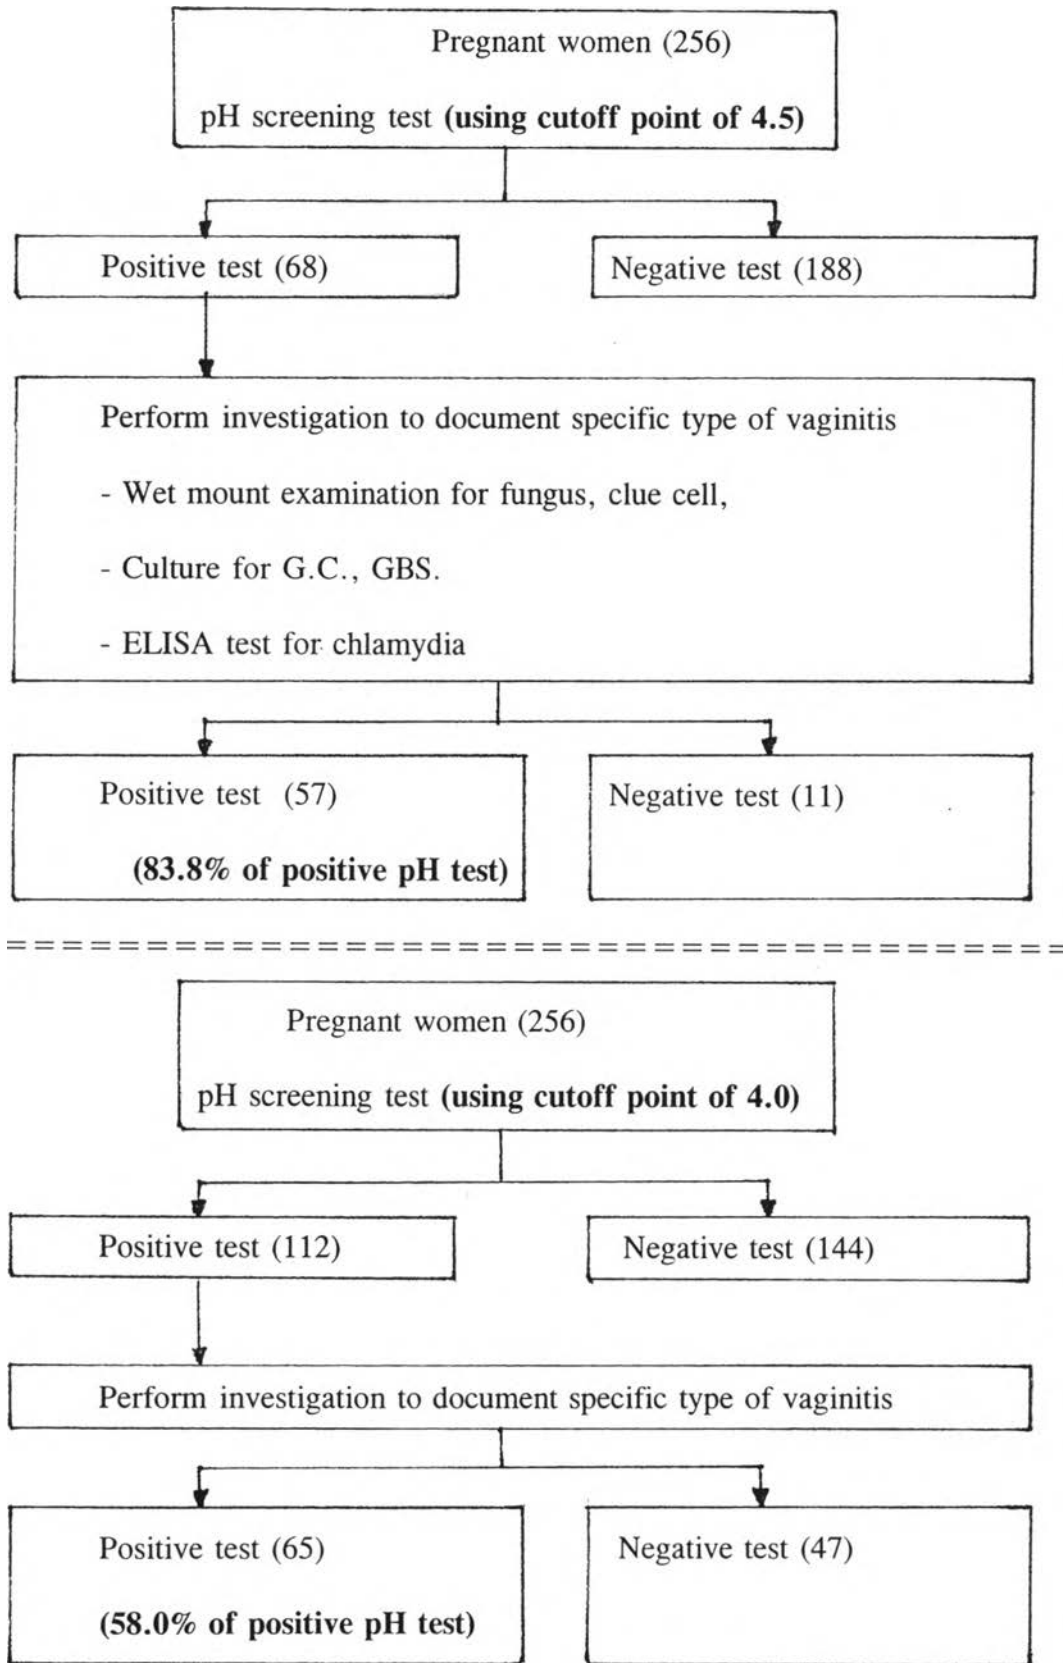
Pregnant women (256)

pH screening test **(using cutoff point of 4.5)**

Positive test (68)

Negative test (188)

Perform investigation to document specific type of vaginitis

- Wet mount examination for fungus, clue cell,

- Culture for G.C., GBS.

- ELISA test for chlamydia

Positive test (57)

**(83.8% of positive pH test)**

Negative test (11)

==========================================

Pregnant women (256)

pH screening test **(using cutoff point of 4.0)**

Positive test (112)

Negative test (144)

Perform investigation to document specific type of vaginitis

Positive test (65)

**(58.0% of positive pH test)**

Negative test (47)